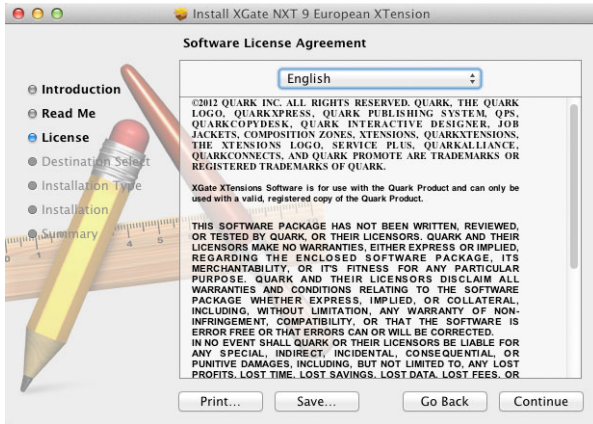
Install XGate NXT 9 European XTension

Software License Agreement

Introduction
Read Me
License
Destination Select
Installation Type
Installation
Summary

English

©2012 QUARK INC. ALL RIGHTS RESERVED. QUARK, THE QUARK LOGO, QUARKXPRESS, QUARK PUBLISHING SYSTEM, QPS, QUARKCOPYDESK, QUARK INTERACTIVE DESIGNER, JOB JACKETS, COMPOSITION ZONES, XTENSIONS, QUARKXTENSIONS, THE XTENSIONS LOGO, SERVICE PLUS, QUARKALLIANCE, QUARKCONNECTS, AND QUARK PROMOTE ARE TRADEMARKS OR REGISTERED TRADEMARKS OF QUARK.

XGate XTensions Software is for use with the Quark Product and can only be used with a valid, registered copy of the Quark Product.

THIS SOFTWARE PACKAGE HAS NOT BEEN WRITTEN, REVIEWED, OR TESTED BY QUARK, OR THEIR LICENSORS. QUARK AND THEIR LICENSORS MAKE NO WARRANTIES, EITHER EXPRESS OR IMPLIED, REGARDING THE ENCLOSED SOFTWARE PACKAGE, ITS MERCHANTABILITY, OR IT'S FITNESS FOR ANY PARTICULAR PURPOSE. QUARK AND THEIR LICENSORS DISCLAIM ALL WARRANTIES AND CONDITIONS RELATING TO THE SOFTWARE PACKAGE WHETHER EXPRESS, IMPLIED, OR COLLATERAL, INCLUDING, WITHOUT LIMITATION, ANY WARRANTY OF NON-INFRINGEMENT, COMPATIBILITY, OR THAT THE SOFTWARE IS ERROR FREE OR THAT ERRORS CAN OR WILL BE CORRECTED.
IN NO EVENT SHALL QUARK OR THEIR LICENSORS BE LIABLE FOR ANY SPECIAL, INDIRECT, INCIDENTAL, CONSEQUENTIAL, OR PUNITIVE DAMAGES, INCLUDING, BUT NOT LIMITED TO, ANY LOST PROFITS, LOST TIME, LOST SAVINGS, LOST DATA, LOST FEES, OR

Print... Save... Go Back Continue